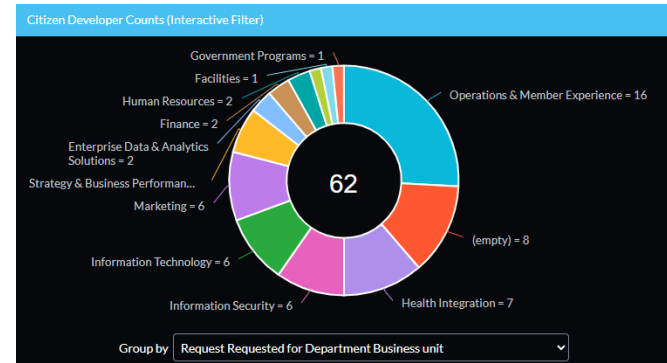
Citizen Developer Counts (Interactive Filter)

Government Programs = 1
Facilities = 1
Human Resources = 2
Finance = 2
Enterprise Data & Analytics Solutions = 2
Strategy & Business Performan...
Marketing = 6
Information Technology = 6
Information Security = 6
Health Integration = 7
(empty) = 8
Operations & Member Experience = 16

62

Group by Request Requested for Department Business unit